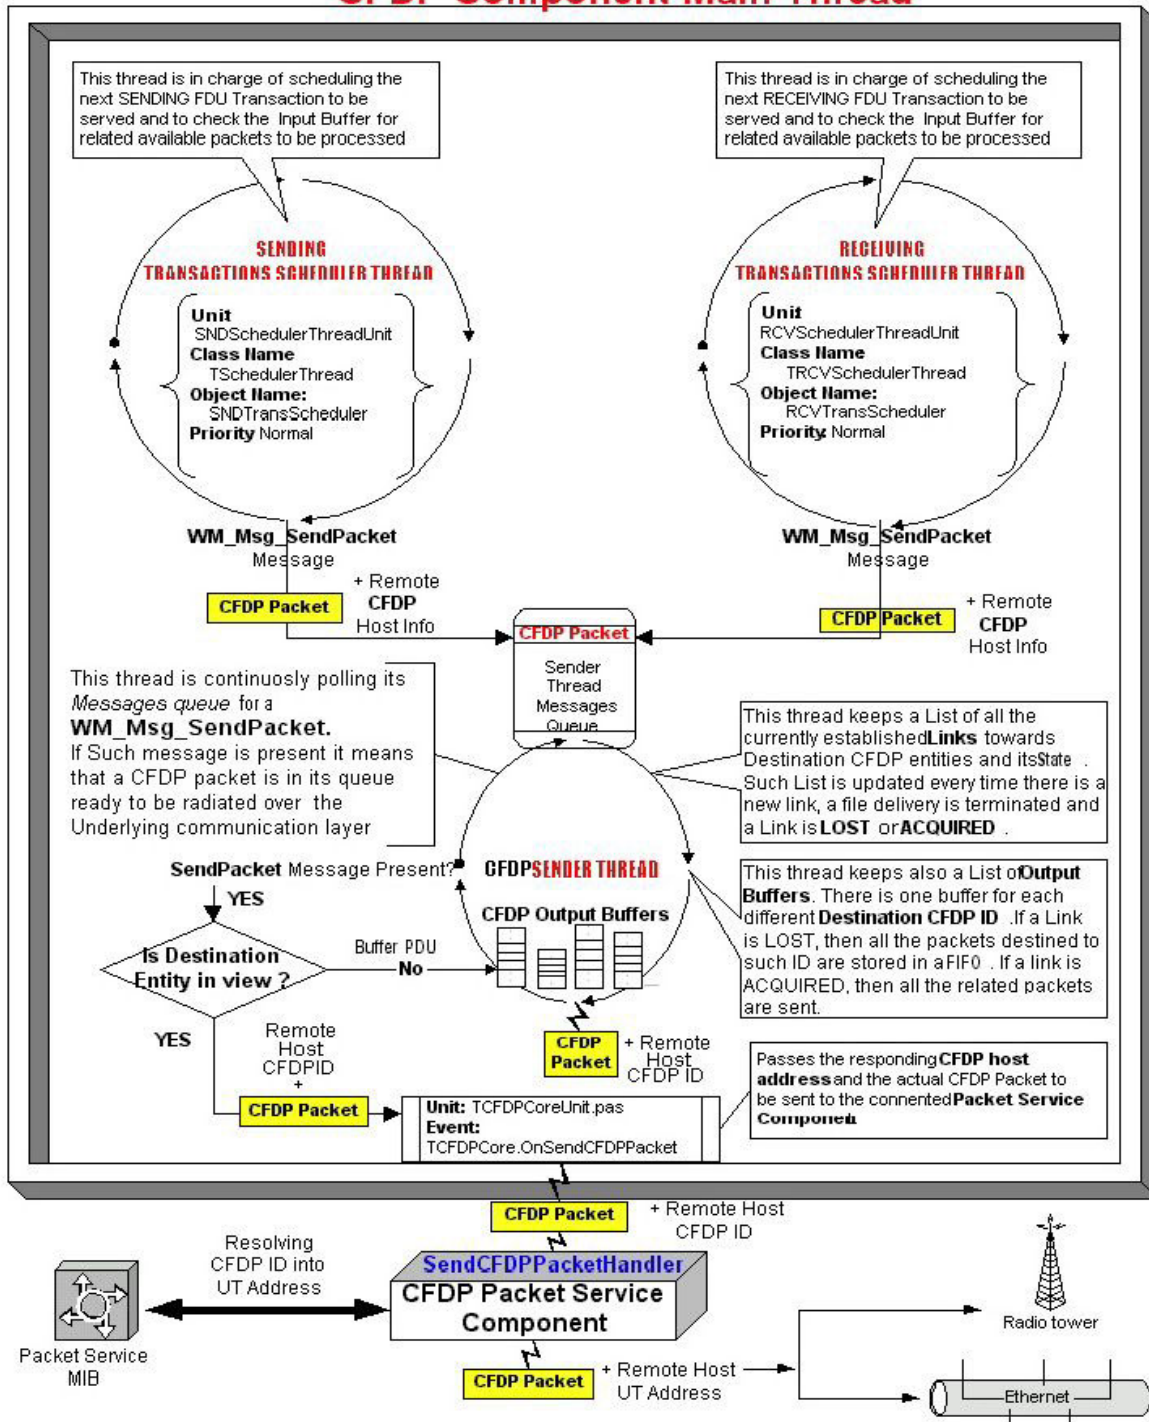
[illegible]

This thread is in charge of scheduling the next SENDING FDU Transaction to be served and to check the Input Buffer for related available packets to be processed

This thread is in charge of scheduling the next RECEIVING FDU Transaction to be served and to check the Input Buffer for related available packets to be processed

SENDING TRANSACTIONS SCHEDULER THREAD

Unit SNDSchedulerThreadUnit
Class Name TSchedulerThread
Object Name: SNDTransScheduler
Priority Normal

RECEIVING TRANSACTIONS SCHEDULER THREAD

Unit RCVSchedulerThreadUnit
Class Name TRCVSchedulerThread
Object Name: RCVTransScheduler
Priority Normal

WM_Msg_SendPacket Message

WM_Msg_SendPacket Message

CFDP Packet

+ Remote CFDP Host Info

CFDP Packet

+ Remote CFDP Host Info

CFDP Packet

Sender Thread Messages Queue

This thread is continuosly polling its Messages queue for a WM_Msg_SendPacket. If Such message is present it means that a CFDP packet is in its queue ready to be radiated over the Underlying communication layer

This thread keeps a List of all the currently established Links towards Destination CFDP entities and its State. Such List is updated every time there is a new link, a file delivery is terminated and a Link is LOST or ACQUIRED.

SendPacket Message Present?

CFDP SENDER THREAD

YES

CFDP Output Buffers

This thread keeps also a List of Output Buffers. There is one buffer for each different Destination CFDP ID. If a Link is LOST, then all the packets destined to such ID are stored in a FIFO. If a link is ACQUIRED, then all the related packets are sent.

Is Destination Entity in view ?

Buffer PDU

No

YES

Remote Host CFDPID +

CFDP Packet

+ Remote Host CFDP ID

Passes the responding CFDP host address and the actual CFDP Packet to be sent to the connented Packet Service Component

CFDP Packet

Unit: TCFDPCoreUnit.pas
Event: TCFDPCore.OnSendCFDPPacket

CFDP Packet

+ Remote Host CFDP ID

Resolving CFDP ID into UT Address

SendCFDPPacketHandler
CFDP Packet Service Component

Packet Service MIB

Radio tower

CFDP Packet

+ Remote Host UT Address

Ethernet